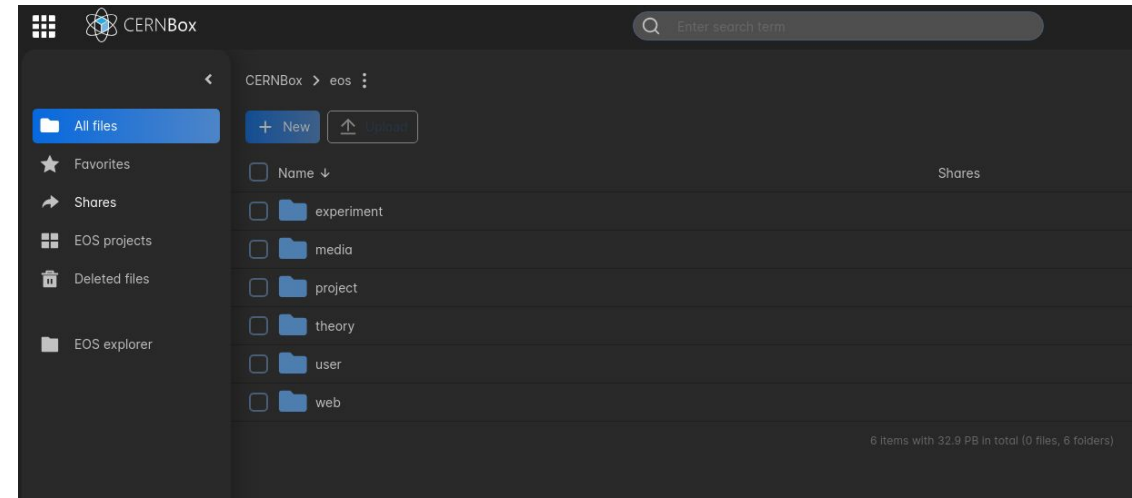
CERNBox

Enter search term

All files
Favorites
Shares
EOS projects
Deleted files

EOS explorer

CERNBox > eos

+ New
Upload

Name ↓
Shares

experiment
media
project
theory
user
web

6 items with 32.9 PB in total (0 files, 6 folders)